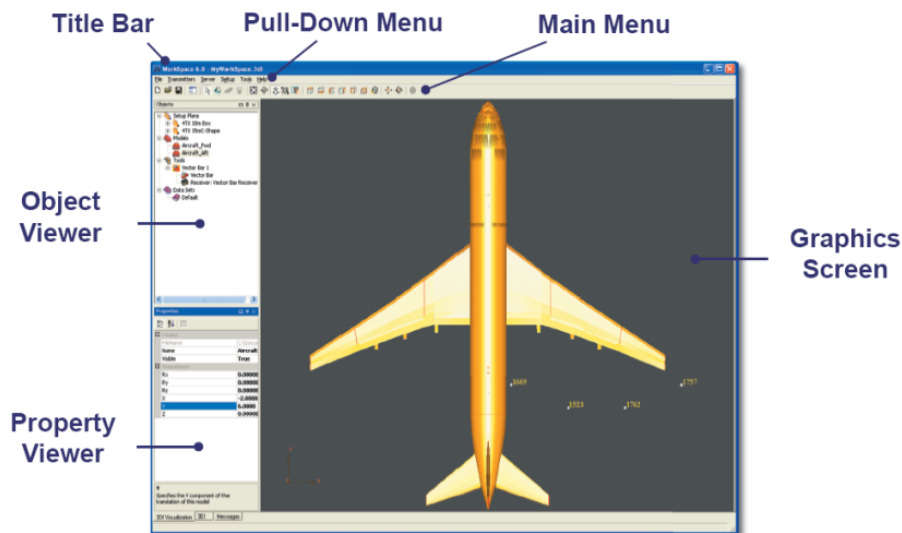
Title Bar

Pull-Down Menu

Main Menu

WorkSpace 6.0 - MyWorkSpace.3d

File Transmitters Server Setup Tools Help

Objects

Setup Plans

4TX 3lm Box

4TX 3loC Shape

Models

Aircraft_Fwd

Aircraft_Aft

Tools

Vector Bar 1

Vector Bar

Receiver: Vector Bar Receiver

Data Sets

Default

Object Viewer

Properties

Name Aircraft

Visible True

Rx 0.00000

Ry 0.00000

Rz 0.00000

X -2.00000

Y 0.00000

Z 0.00000

Specifies the Y component of the translation of the model

3D Visualization 3D Messages

Property Viewer

1669

1757

1523

1762

Graphics Screen